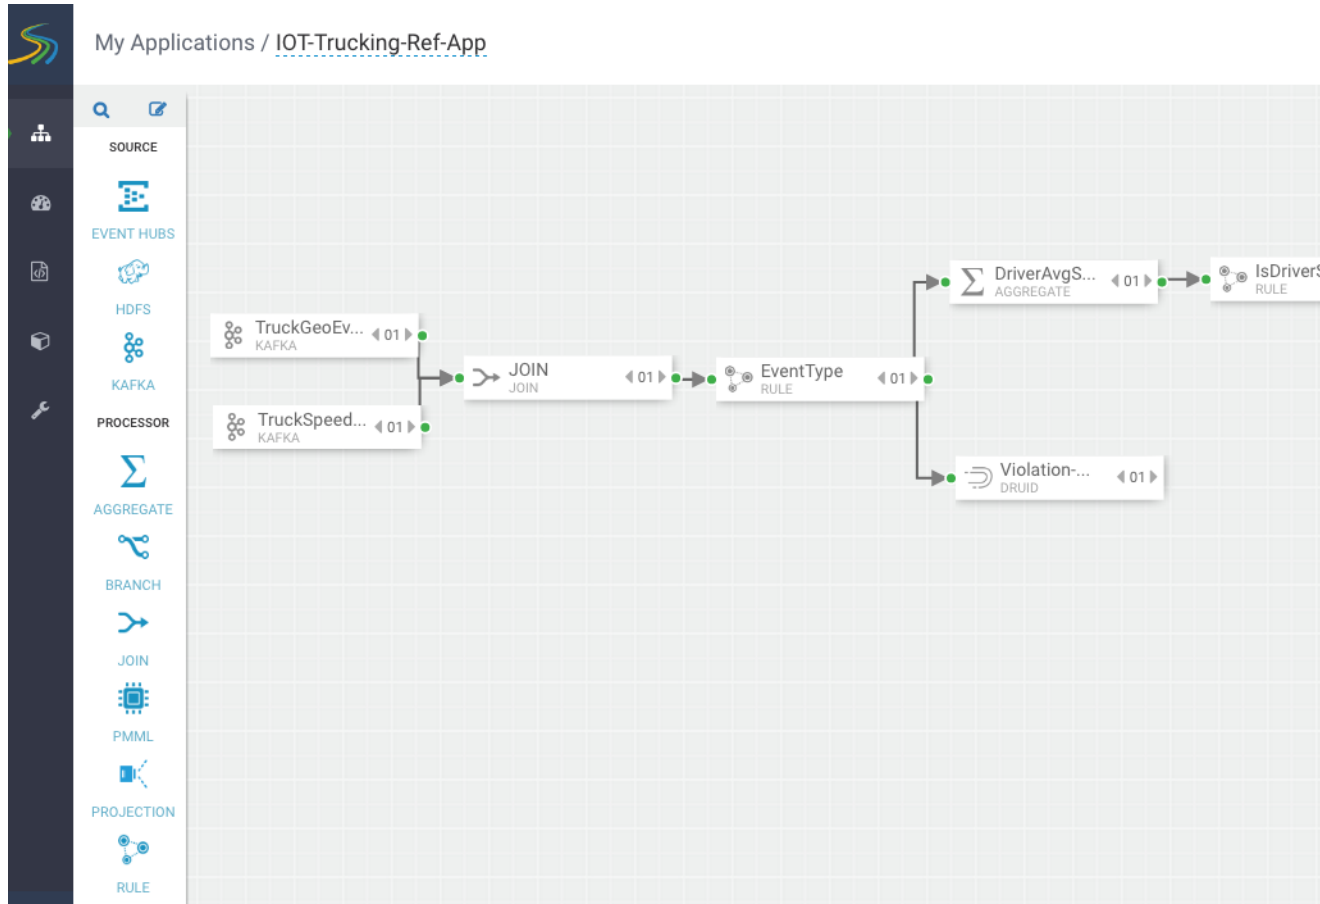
My Applications / IOT-Trucking-Ref-App

SOURCE

EVENT HUBS

HDFS

KAFKA

PROCESSOR

AGGREGATE

BRANCH

JOIN

PMML

PROJECTION

RULE

TruckGeoEv...
KAFKA
01

TruckSpeed...
KAFKA
01

JOIN
JOIN
01

EventType
RULE
01

DriverAvgS...
AGGREGATE
01

IsDriverS
RULE

Violation-...
DRUID
01